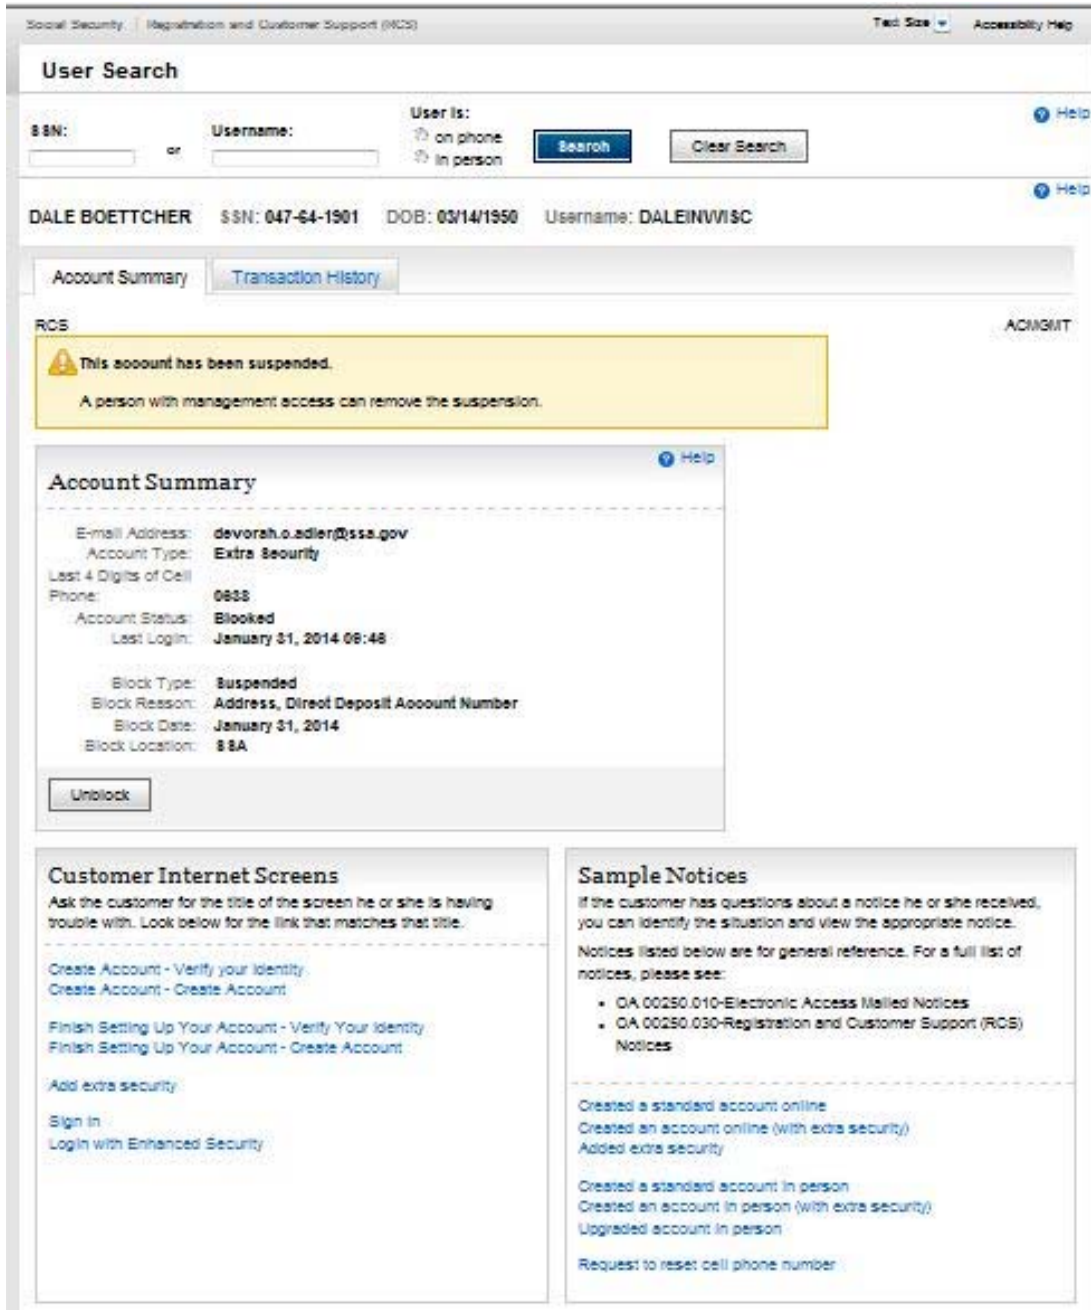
Social Security | Registration and Customer Support (RCS)

Text Size ▾ Accessibility Help

User Search

SSN: or Username:

User is:
on phone
in person

Search Clear Search

Help

Help

DALE BOETTCHER SSN: 047-64-1901 DOB: 03/14/1950 Username: DALEINWISC

Account Summary Transaction History

RCS ACMGMT

This account has been suspended.

A person with management access can remove the suspension.

Help

Account Summary

E-mail Address: devorah.o.adler@ssa.gov
Account Type: Extra Security
Last 4 Digits of Cell Phone: 0688
Account Status: Blocked
Last Login: January 31, 2014 09:48

Block Type: Suspended
Block Reason: Address, Direct Deposit Account Number
Block Date: January 31, 2014
Block Location: SSA

Unblock

Customer Internet Screens

Ask the customer for the title of the screen he or she is having trouble with. Look below for the link that matches that title.

Create Account - Verify your Identity
Create Account - Create Account

Finish Setting Up Your Account - Verify Your Identity
Finish Setting Up Your Account - Create Account

Add extra security

Sign In
Login with Enhanced Security

Sample Notices

If the customer has questions about a notice he or she received, you can identify the situation and view the appropriate notice.

Notices listed below are for general reference. For a full list of notices, please see:

- OA 00250.010-Electronic Access Mailed Notices
- OA 00250.030-Registration and Customer Support (RCS) Notices

Created a standard account online
Created an account online (with extra security)
Added extra security

Created a standard account in person
Created an account in person (with extra security)
Upgraded account in person

Request to reset cell phone number